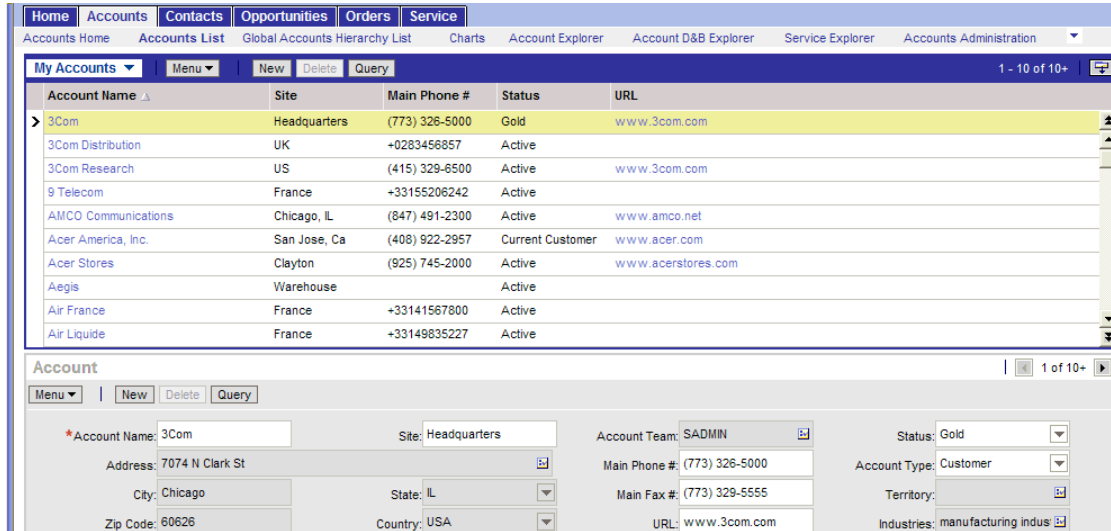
Home Accounts Contacts Opportunities Orders Service

Accounts Home Accounts List Global Accounts Hierarchy List Charts Account Explorer Account D&B Explorer Service Explorer Accounts Administration

My Accounts Menu New Delete Query 1 - 10 of 10+

| Account Name | Site | Main Phone # | Status | URL |
|---|---|---|---|---|
| 3Com | Headquarters | (773) 326-5000 | Gold | www.3com.com |
| 3Com Distribution | UK | +0283456857 | Active | |
| 3Com Research | US | (415) 329-6500 | Active | www.3com.com |
| 9 Telecom | France | +33155206242 | Active | |
| AMCO Communications | Chicago, IL | (847) 491-2300 | Active | www.amco.net |
| Acer America, Inc. | San Jose, Ca | (408) 922-2957 | Current Customer | www.acer.com |
| Acer Stores | Clayton | (925) 745-2000 | Active | www.acerstores.com |
| Aegis | Warehouse | | Active | |
| Air France | France | +33141567800 | Active | |
| Air Liquide | France | +33149835227 | Active | |

Account 1 of 10+

Menu New Delete Query

*Account Name: 3Com Site: Headquarters Account Team: SADMIN Status: Gold

Address: 7074 N Clark St Main Phone #: (773) 326-5000 Account Type: Customer

City: Chicago State: IL Main Fax #: (773) 329-5555 Territory:

Zip Code: 60626 Country: USA URL: www.3com.com Industries: manufacturing indus